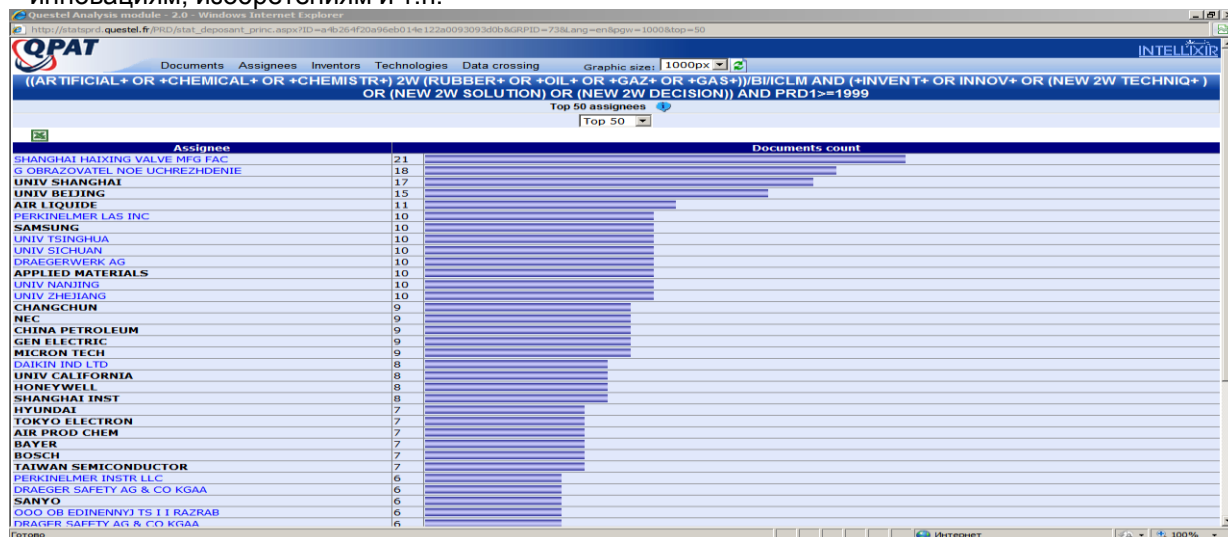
инновациям, изобретениям и т.п.

Questel Analysis module - 2.0 - Windows Internet Explorer

http://statsprd.questel.fr/PRD/stat_deposant_princ.aspx?ID=a4b264f20a96eb014e122a0093093d0b&GRPID=73&Lang=en&pgw=1000&top=50

QPAT

INTELLIXIR

Documents Assignees Inventors Technologies Data crossing Graphic size: 1000px

((ARTIFICIAL+ OR +CHEMICAL+ OR +CHEMISTR+) 2W (RUBBER+ OR +OIL+ OR +GAZ+ OR +GAS+))/BI/ICLM AND (+INVENT+ OR INNOV+ OR (NEW 2W TECHNIQ+) OR (NEW 2W SOLUTION) OR (NEW 2W DECISION)) AND PRD1>=1999

Top 50 assignees

Top 50

| Assignee | Documents count |
|---|---|
| SHANGHAI HAIXING VALVE MFG FAC | 21 |
| G OBRAZOVATEL NOE UCHREZHDENIE | 18 |
| UNIV SHANGHAI | 17 |
| UNIV BEIJING | 15 |
| AIR LIQUIDE | 11 |
| PERKINELMER LAS INC | 10 |
| SAMSUNG | 10 |
| UNIV TSINGHUA | 10 |
| UNIV SICHUAN | 10 |
| DRAEGERWERK AG | 10 |
| APPLIED MATERIALS | 10 |
| UNIV NANJING | 10 |
| UNIV ZHEJIANG | 10 |
| CHANGCHUN | 9 |
| NEC | 9 |
| CHINA PETROLEUM | 9 |
| GEN ELECTRIC | 9 |
| MICRON TECH | 9 |
| DAIKIN IND LTD | 8 |
| UNIV CALIFORNIA | 8 |
| HONEYWELL | 8 |
| SHANGHAI INST | 8 |
| HYUNDAI | 7 |
| TOKYO ELECTRON | 7 |
| AIR PROD CHEM | 7 |
| BAYER | 7 |
| BOSCH | 7 |
| TAIWAN SEMICONDUCTOR | 7 |
| PERKINELMER INSTR LLC | 6 |
| DRAEGER SAFETY AG & CO KGAA | 6 |
| SANYO | 6 |
| OOO OB EDINENNYJ TS I I RAZRAB | 6 |
| DRAGER SAFETY AG & CO KGAA | 6 |

Готово

Интернет

100%